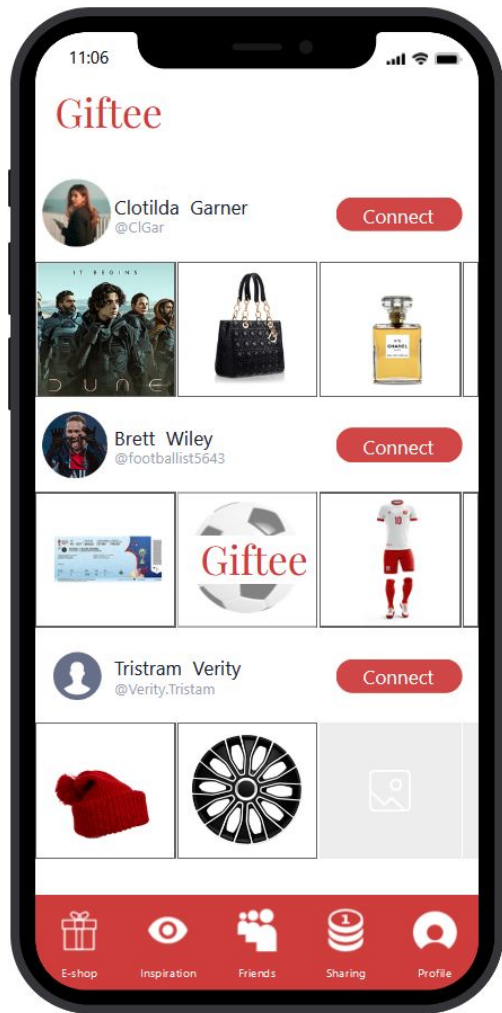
11:06

Giftee

Clotilda Garner
@ClGar
Connect

IT BEGINS
DUNE

N°5
CHANEL

Brett Wiley
@footballist5643
Connect

Giftee

10

Tristram Verity
@Verity.Tristam
Connect

E-shop
Inspiration
Friends
Sharing
Profile